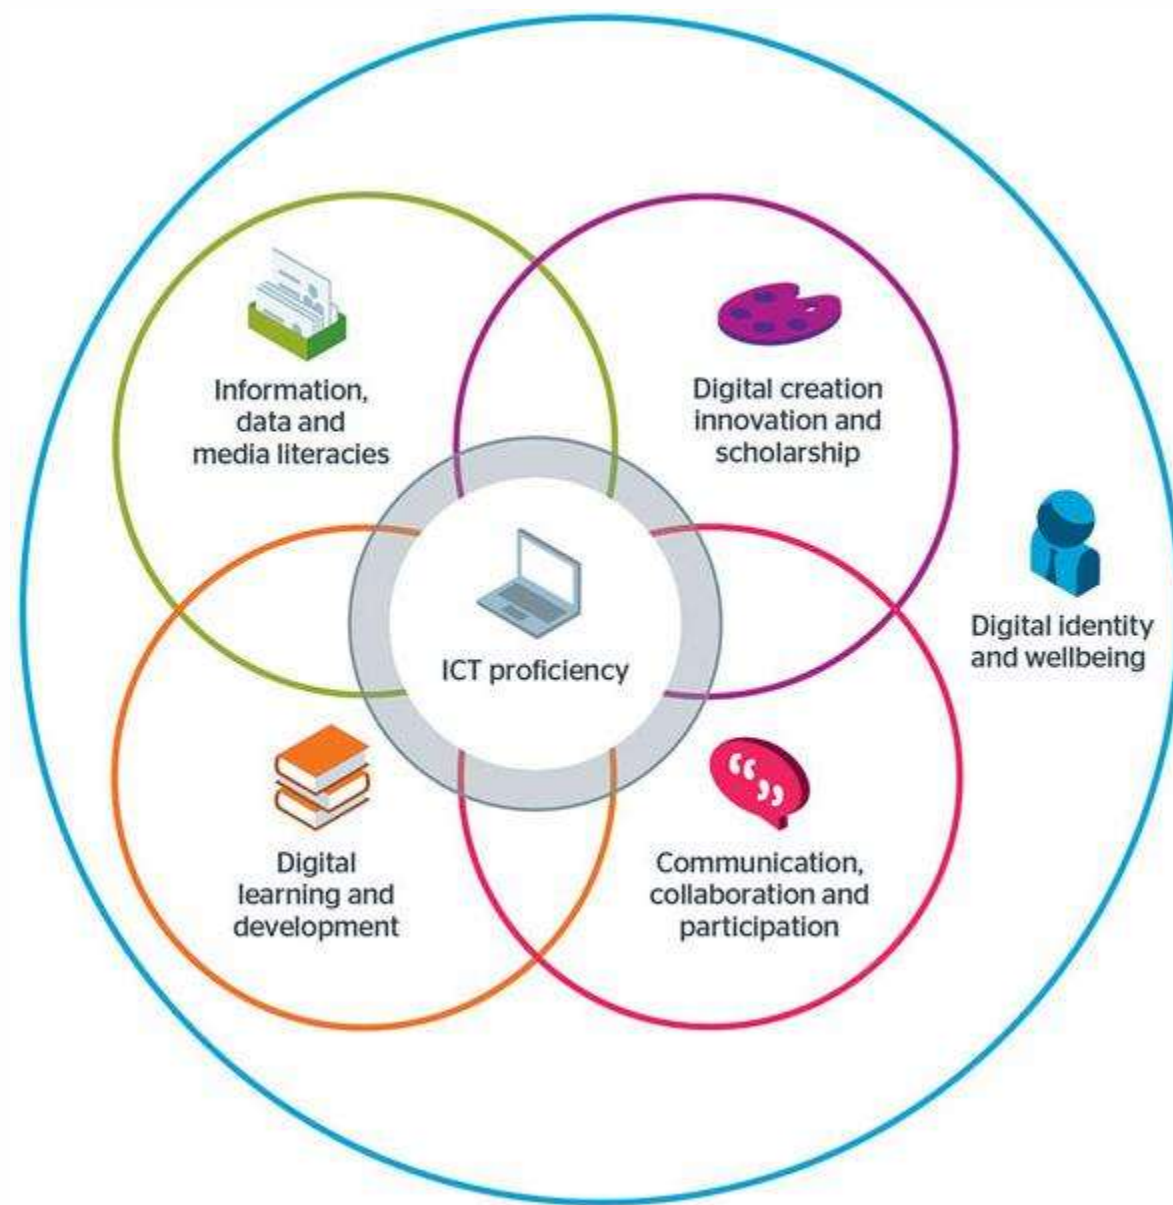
Information, data and media literacies

Digital creation innovation and scholarship

ICT proficiency

Digital identity and wellbeing

Digital learning and development

Communication, collaboration and participation